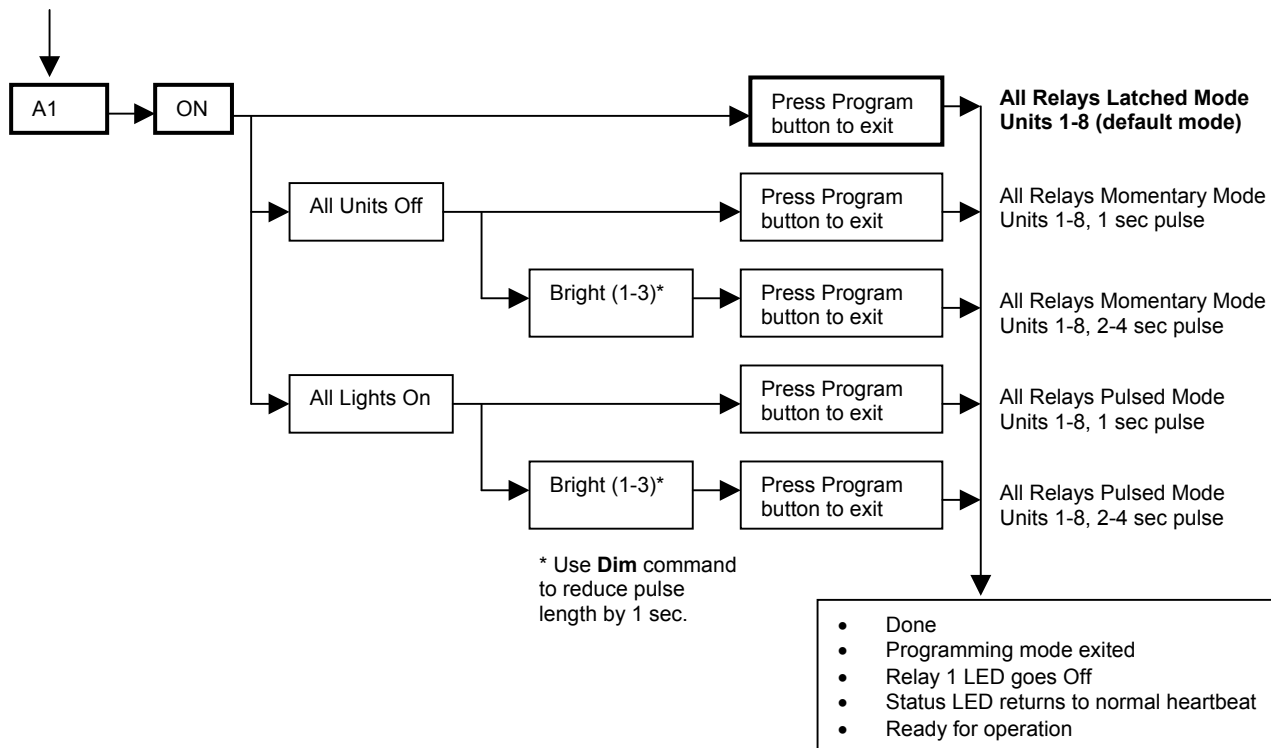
A1

ON

Press Program button to exit

All Relays Latched Mode Units 1-8 (default mode)

All Units Off

Press Program button to exit

All Relays Momentary Mode Units 1-8, 1 sec pulse

Bright (1-3)*

Press Program button to exit

All Relays Momentary Mode Units 1-8, 2-4 sec pulse

All Lights On

Press Program button to exit

All Relays Pulsed Mode Units 1-8, 1 sec pulse

Bright (1-3)*

Press Program button to exit

All Relays Pulsed Mode Units 1-8, 2-4 sec pulse

* Use **Dim** command to reduce pulse length by 1 sec.

- Done
- Programming mode exited
- Relay 1 LED goes Off
- Status LED returns to normal heartbeat
- Ready for operation